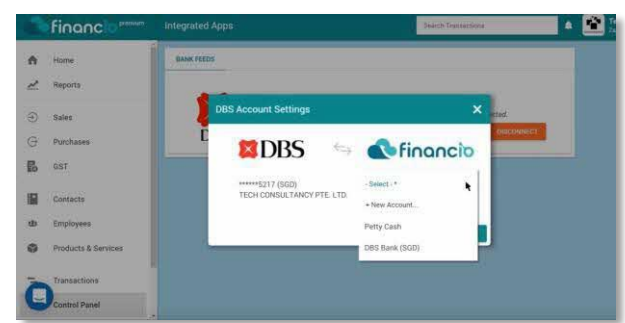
financio premium

Integrated Apps

Search Transactions

Te
2a

Home

Reports

Sales

Purchases

GST

Contacts

Employees

Products & Services

Transactions

Control Panel

BANK FEEDS

D

cted.

DISCONNECT

DBS Account Settings

×

DBS

financio

******5217 (SGD)
TECH CONSULTANCY PTE. LTD.

- Select - *

+ New Account...

Petty Cash

DBS Bank (SGD)